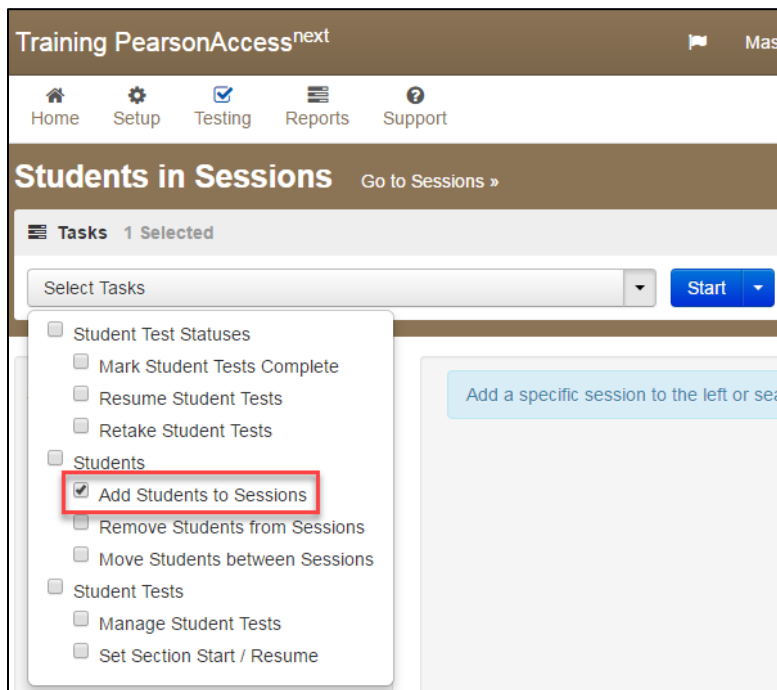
Training PearsonAccess$^{next}$

Mas

Home Setup Testing Reports Support

Students in Sessions Go to Sessions »

Tasks 1 Selected

Select Tasks

Start

Student Test Statuses

Mark Student Tests Complete

Resume Student Tests

Retake Student Tests

Students

Add Students to Sessions

Remove Students from Sessions

Move Students between Sessions

Student Tests

Manage Student Tests

Set Section Start / Resume

Add a specific session to the left or sea